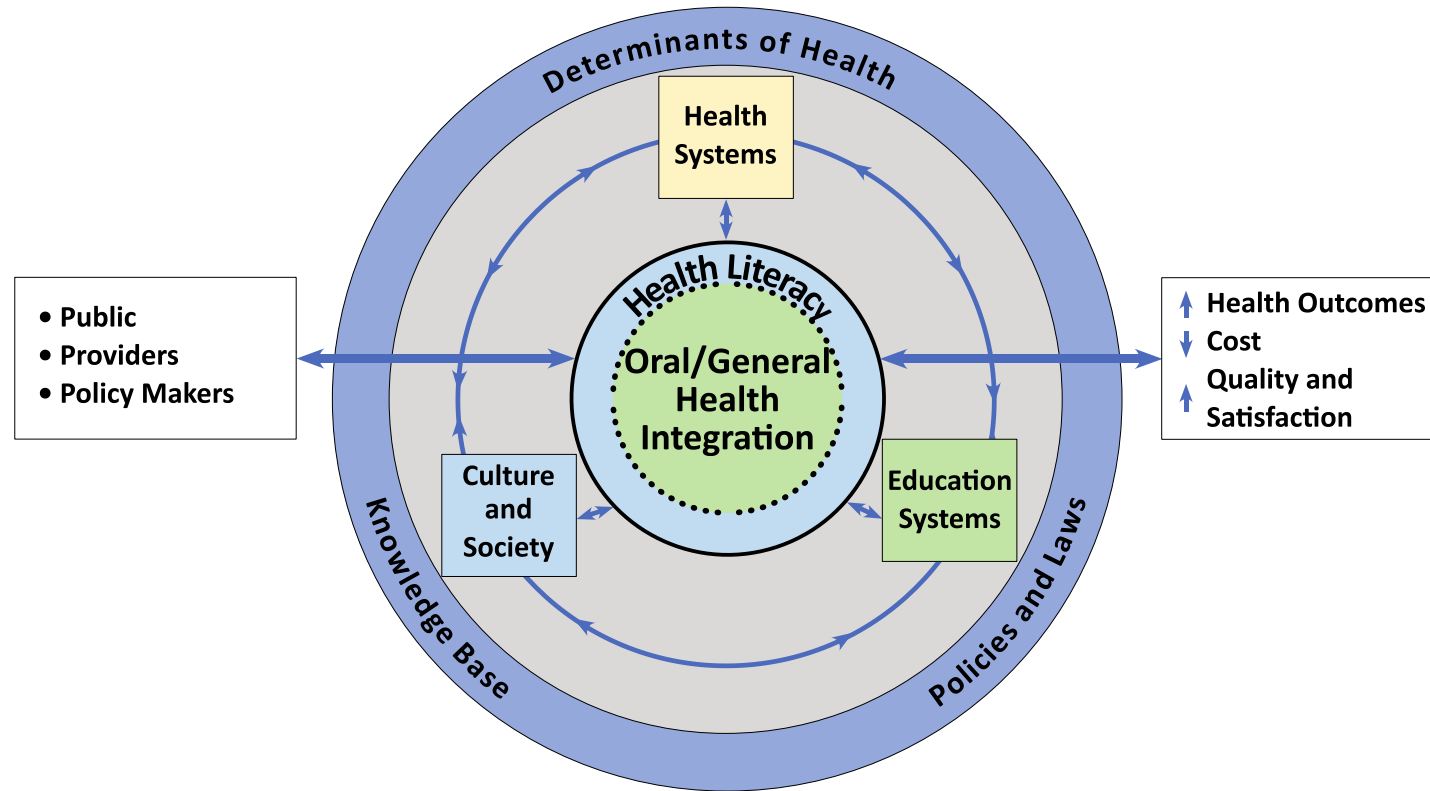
Determinants of Health

Health Systems

• Public
• Providers
• Policy Makers

Health Literacy

Oral/General Health Integration

↑ Health Outcomes
↓ Cost
↑ Quality and Satisfaction

Culture and Society

Education Systems

Knowledge Base

Policies and Laws